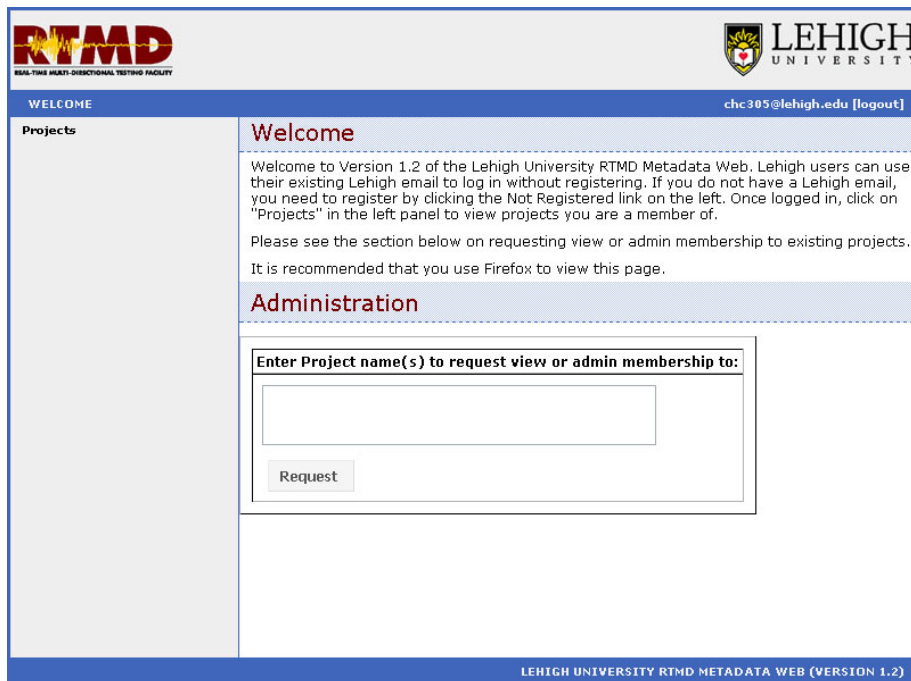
RTMD
REAL-TIME MULTI-DIRECTIONAL TESTING FACILITY

LEHIGH
UNIVERSITY

WELCOME

chc305@lehigh.edu [logout]

Projects

Welcome

Welcome to Version 1.2 of the Lehigh University RTMD Metadata Web. Lehigh users can use their existing Lehigh email to log in without registering. If you do not have a Lehigh email, you need to register by clicking the Not Registered link on the left. Once logged in, click on "Projects" in the left panel to view projects you are a member of.

Please see the section below on requesting view or admin membership to existing projects.

It is recommended that you use Firefox to view this page.

Administration

Enter Project name(s) to request view or admin membership to:

Request

LEHIGH UNIVERSITY RTMD METADATA WEB (VERSION 1.2)